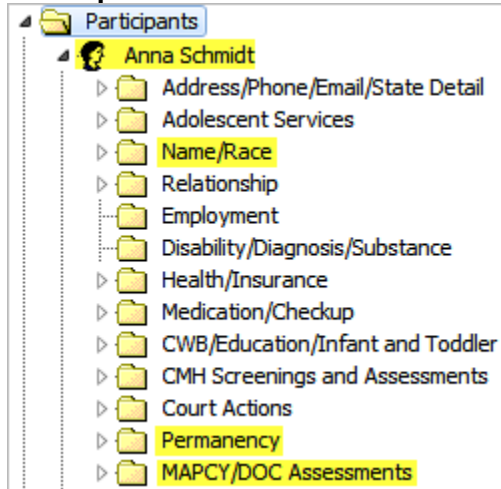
Participants

Anna Schmidt

Address/Phone/Email/State Detail

Adolescent Services

Name/Race

Relationship

Employment

Disability/Diagnosis/Substance

Health/Insurance

Medication/Checkup

CWB/Education/Infant and Toddler

CMH Screenings and Assessments

Court Actions

Permanency

MAPCY/DOC Assessments